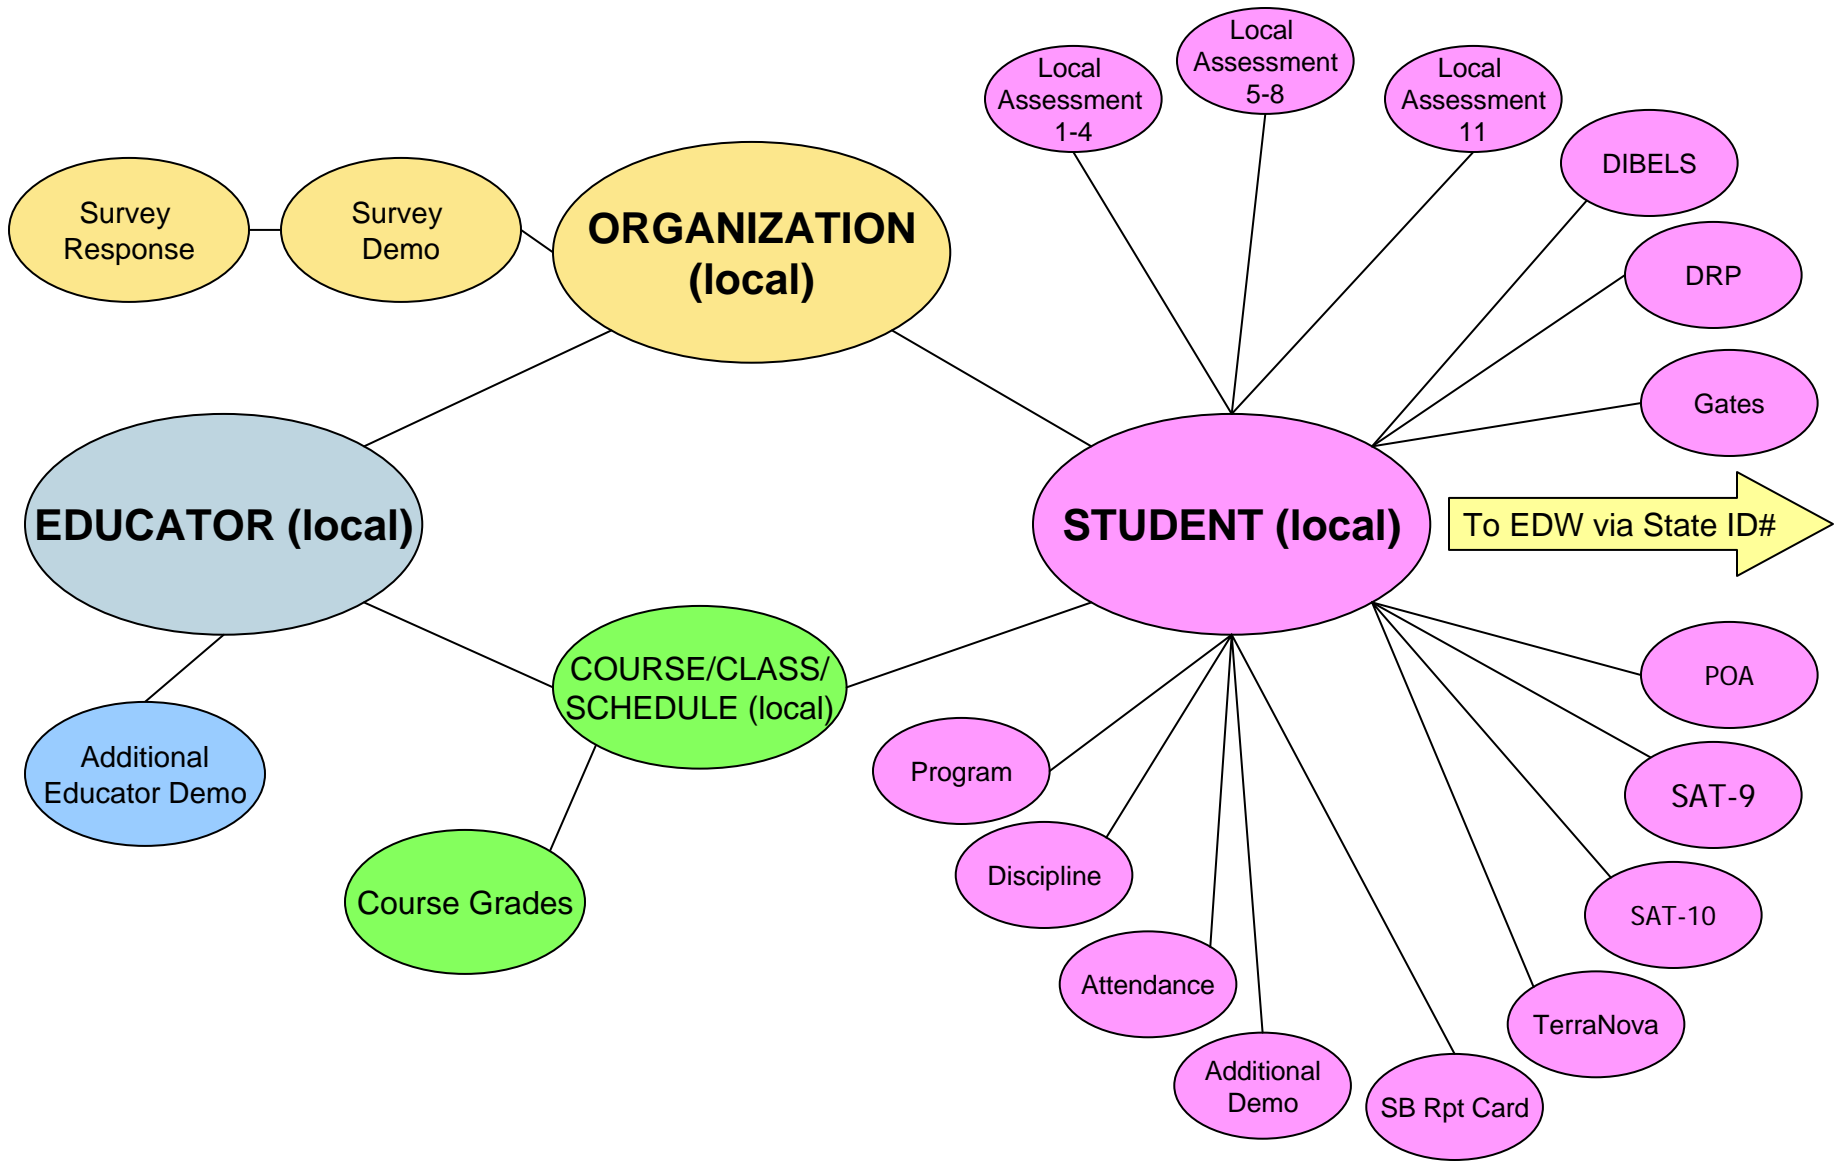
Local Assessment 1-4

Local Assessment 5-8

Local Assessment 11

DIBELS

Survey Response

Survey Demo

ORGANIZATION (local)

DRP

Gates

EDUCATOR (local)

STUDENT (local)

To EDW via State ID#

POA

COURSE/CLASS/ SCHEDULE (local)

Additional Educator Demo

Program

SAT-9

Discipline

Course Grades

SAT-10

Attendance

TerraNova

Additional Demo

SB Rpt Card